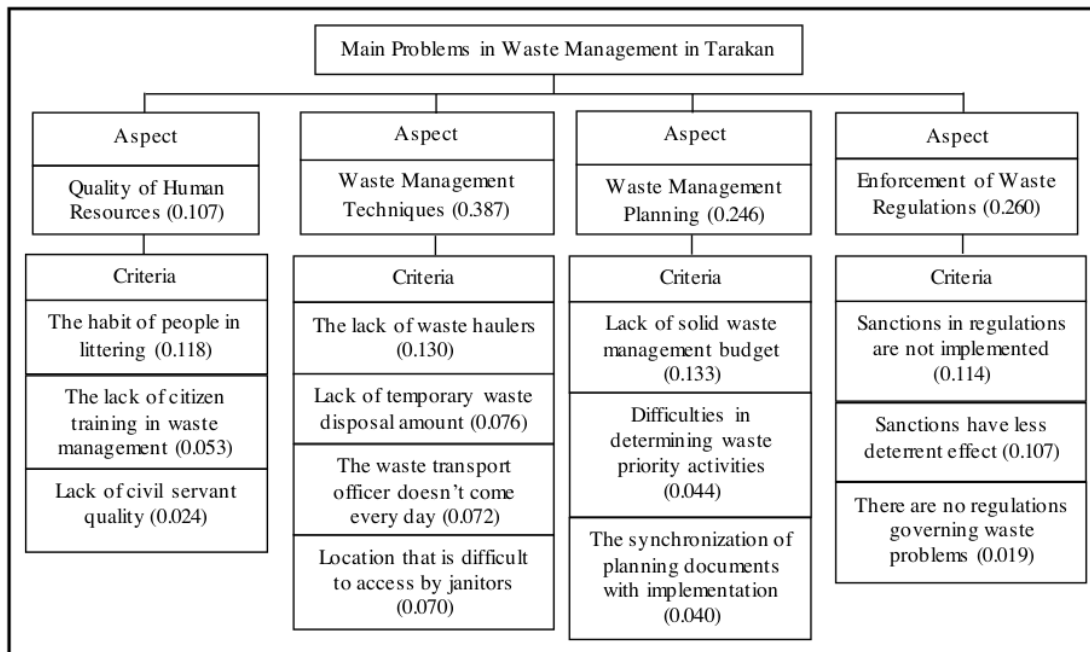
Main Problems in Waste Management in Tarakan

Aspect

Quality of Human Resources (0.107)

Criteria

The habit of people in littering (0.118)

The lack of citizen training in waste management (0.053)

Lack of civil servant quality (0.024)

Aspect

Waste Management Techniques (0.387)

Criteria

The lack of waste haulers (0.130)

Lack of temporary waste disposal amount (0.076)

The waste transport officer doesn't come every day (0.072)

Location that is difficult to access by janitors (0.070)

Aspect

Waste Management Planning (0.246)

Criteria

Lack of solid waste management budget (0.133)

Difficulties in determining waste priority activities (0.044)

The synchronization of planning documents with implementation (0.040)

Aspect

Enforcement of Waste Regulations (0.260)

Criteria

Sanctions in regulations are not implemented (0.114)

Sanctions have less deterrent effect (0.107)

There are no regulations governing waste problems (0.019)